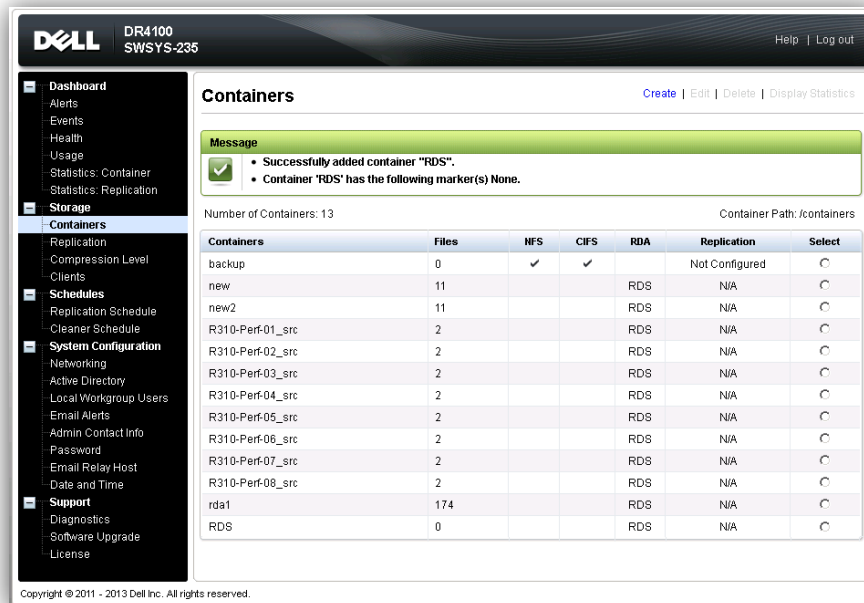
DELL DR4100 SWSYS-235

Help | Log out

Dashboard
Alerts
Events
Health
Usage
Statistics: Container
Statistics: Replication
Storage
Containers
Replication
Compression Level
Clients
Schedules
Replication Schedule
Cleaner Schedule
System Configuration
Networking
Active Directory
Local Workgroup Users
Email Alerts
Admin Contact Info
Password
Email Relay Host
Date and Time
Support
Diagnostics
Software Upgrade
License

Containers

Create | Edit | Delete | Display Statistics

Message
• Successfully added container "RDS".
• Container 'RDS' has the following marker(s) None.

Number of Containers: 13

Container Path: /containers

| Containers | Files | NFS | CIFS | RDA | Replication | Select |
|---|---|---|---|---|---|---|
| backup | 0 | ✔ | ✔ | | Not Configured | ○ |
| new | 11 | | | RDS | N/A | ○ |
| new2 | 11 | | | RDS | N/A | ○ |
| R310-Perf-01_src | 2 | | | RDS | N/A | ○ |
| R310-Perf-02_src | 2 | | | RDS | N/A | ○ |
| R310-Perf-03_src | 2 | | | RDS | N/A | ○ |
| R310-Perf-04_src | 2 | | | RDS | N/A | ○ |
| R310-Perf-05_src | 2 | | | RDS | N/A | ○ |
| R310-Perf-06_src | 2 | | | RDS | N/A | ○ |
| R310-Perf-07_src | 2 | | | RDS | N/A | ○ |
| R310-Perf-08_src | 2 | | | RDS | N/A | ○ |
| rda1 | 174 | | | RDS | N/A | ○ |
| RDS | 0 | | | RDS | N/A | ○ |

Copyright © 2011 - 2013 Dell Inc. All rights reserved.